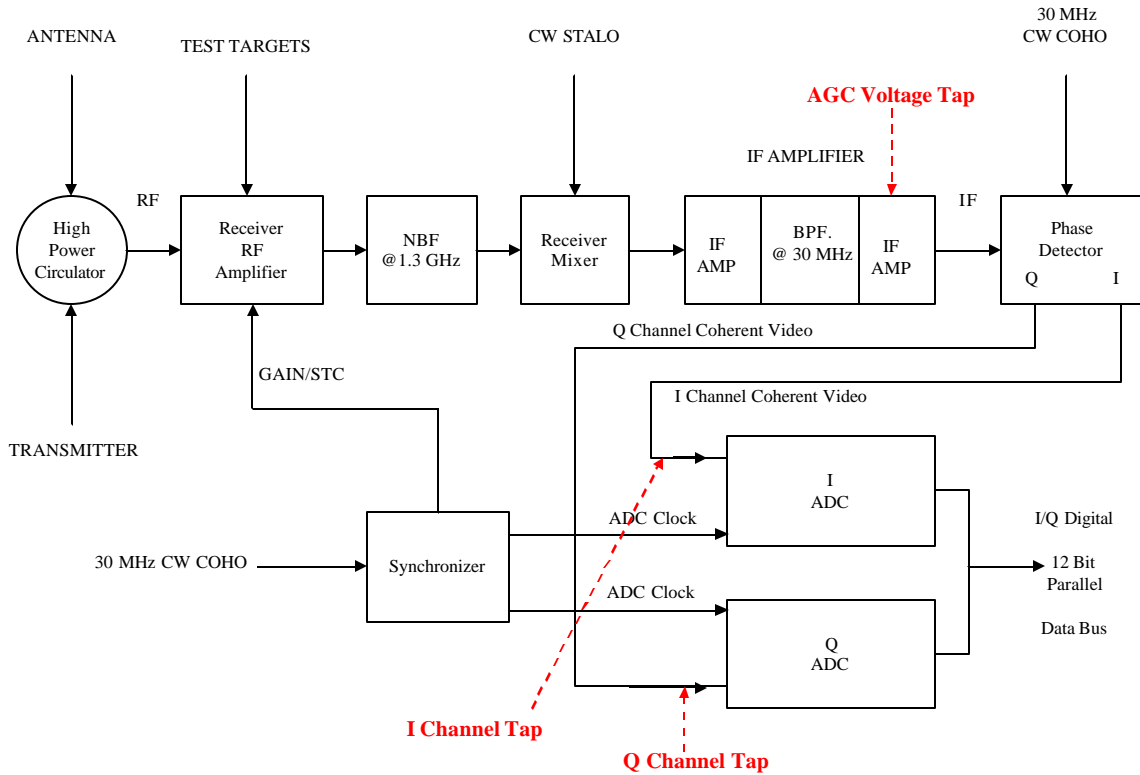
ANTENNA

TEST TARGETS

CW STALO

30 MHz
CW COHO

AGC Voltage Tap

IF AMPLIFIER

RF

High Power Circulator

Receiver RF Amplifier

NBF @1.3 GHz

Receiver Mixer

IF AMP

BPF. @ 30 MHz

IF AMP

IF

Phase Detector
Q I

Q Channel Coherent Video

GAIN/STC

I Channel Coherent Video

TRANSMITTER

I ADC

ADC Clock

I/Q Digital

30 MHz CW COHO

Synchronizer

12 Bit Parallel

ADC Clock

Data Bus

Q ADC

I Channel Tap

Q Channel Tap